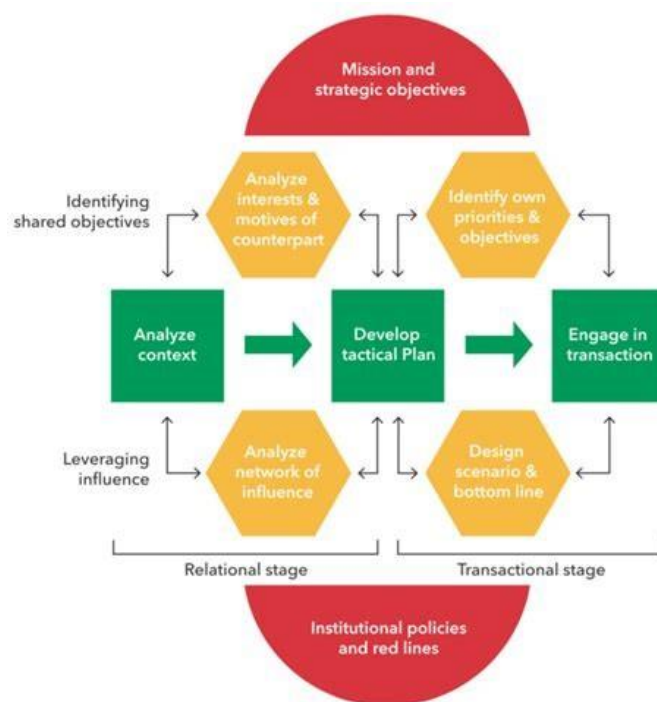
Mission and strategic objectives

Identifying shared objectives

Analyze interests & motives of counterpart

Identify own priorities & objectives

Analyze context

Develop tactical Plan

Engage in transaction

Leveraging influence

Analyze network of influence

Design scenario & bottom line

Relational stage

Transactional stage

Institutional policies and red lines